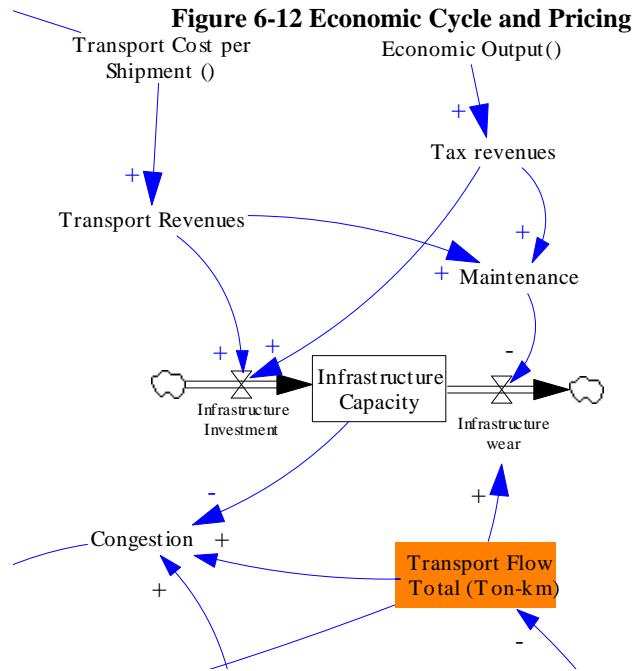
Figure 6-12 Economic Cycle and Pricing

Transport Cost per Shipment ()

Economic Output()

+

Tax revenues

+

Transport Revenues

+

+ Maintenance

+ +

-

Infrastructure Capacity

Infrastructure Investment

Infrastructure wear

-

+

Congestion +

Transport Flow Total (Ton-km)

+

-